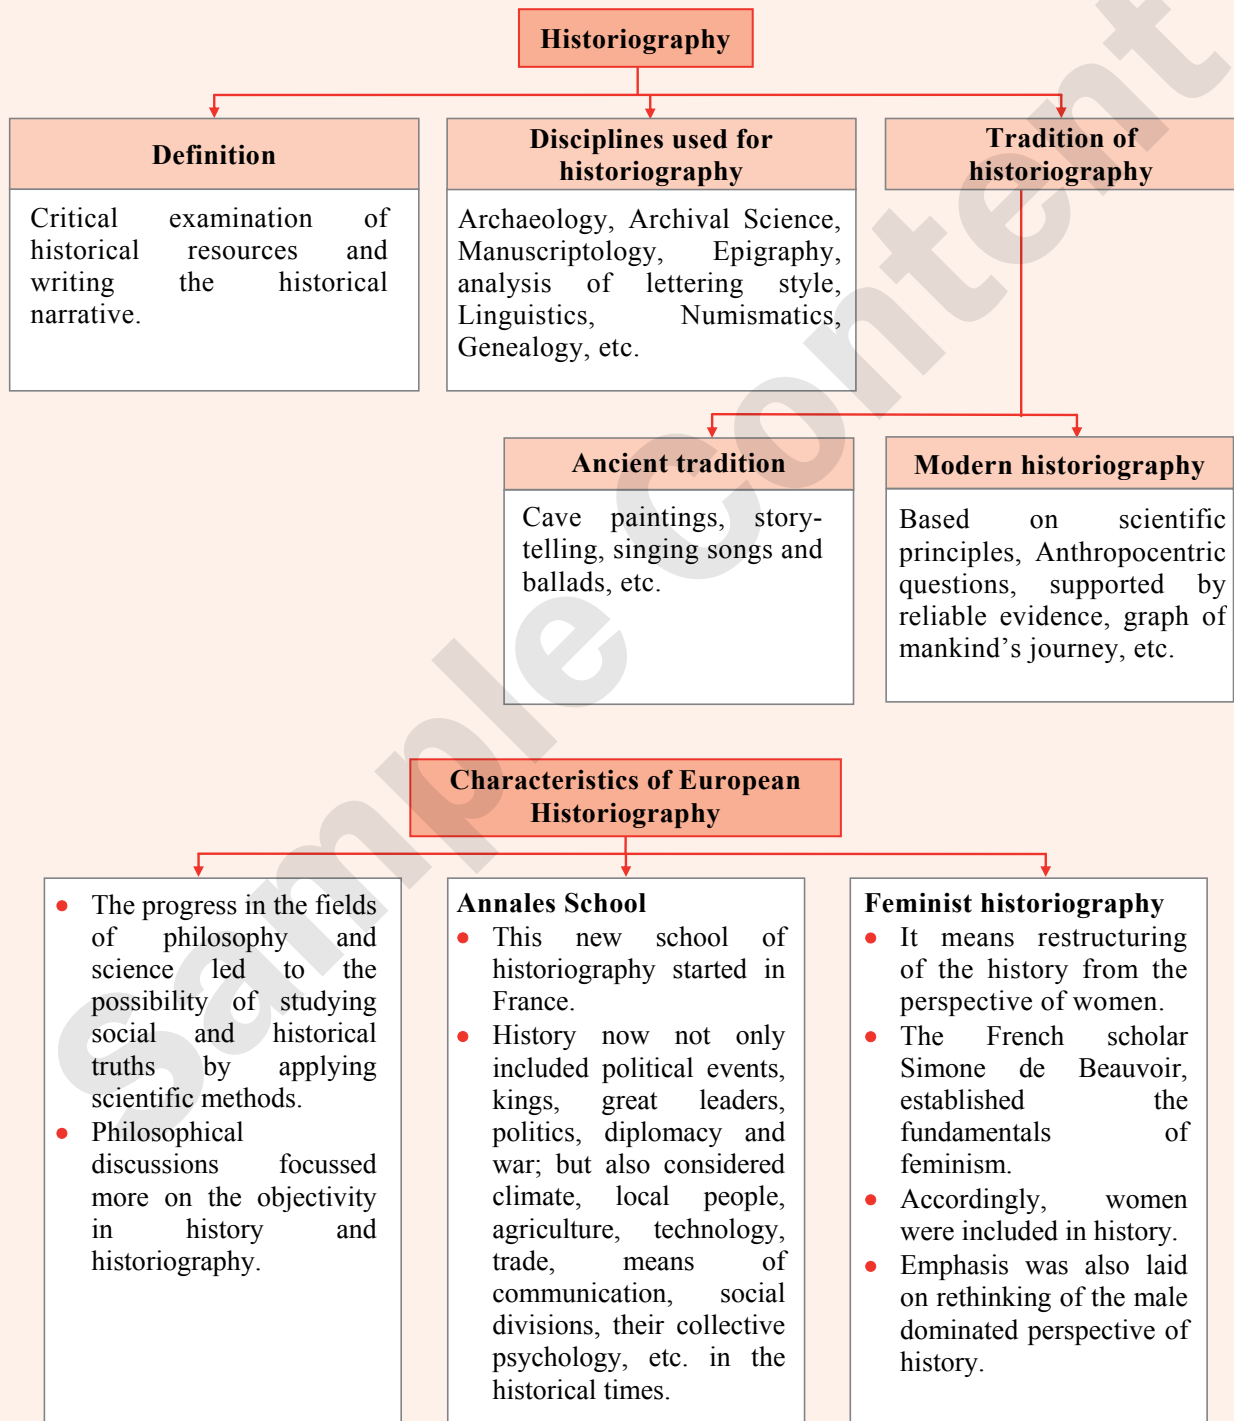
Historiography

Definition

Critical examination of historical resources and writing the historical narrative.

Disciplines used for historiography

Archaeology, Archival Science, Manuscriptology, Epigraphy, analysis of lettering style, Linguistics, Numismatics, Genealogy, etc.

Tradition of historiography

Ancient tradition

Cave paintings, story-telling, singing songs and ballads, etc.

Modern historiography

Based on scientific principles, Anthropocentric questions, supported by reliable evidence, graph of mankind's journey, etc.

Characteristics of European Historiography

- The progress in the fields of philosophy and science led to the possibility of studying social and historical truths by applying scientific methods.
- Philosophical discussions focussed more on the objectivity in history and historiography.

Annales School
- This new school of historiography started in France.
- History now not only included political events, kings, great leaders, politics, diplomacy and war; but also considered climate, local people, agriculture, technology, trade, means of communication, social divisions, their collective psychology, etc. in the historical times.

Feminist historiography
- It means restructuring of the history from the perspective of women.
- The French scholar Simone de Beauvoir, established the fundamentals of feminism.
- Accordingly, women were included in history.
- Emphasis was also laid on rethinking of the male dominated perspective of history.

Sample Content